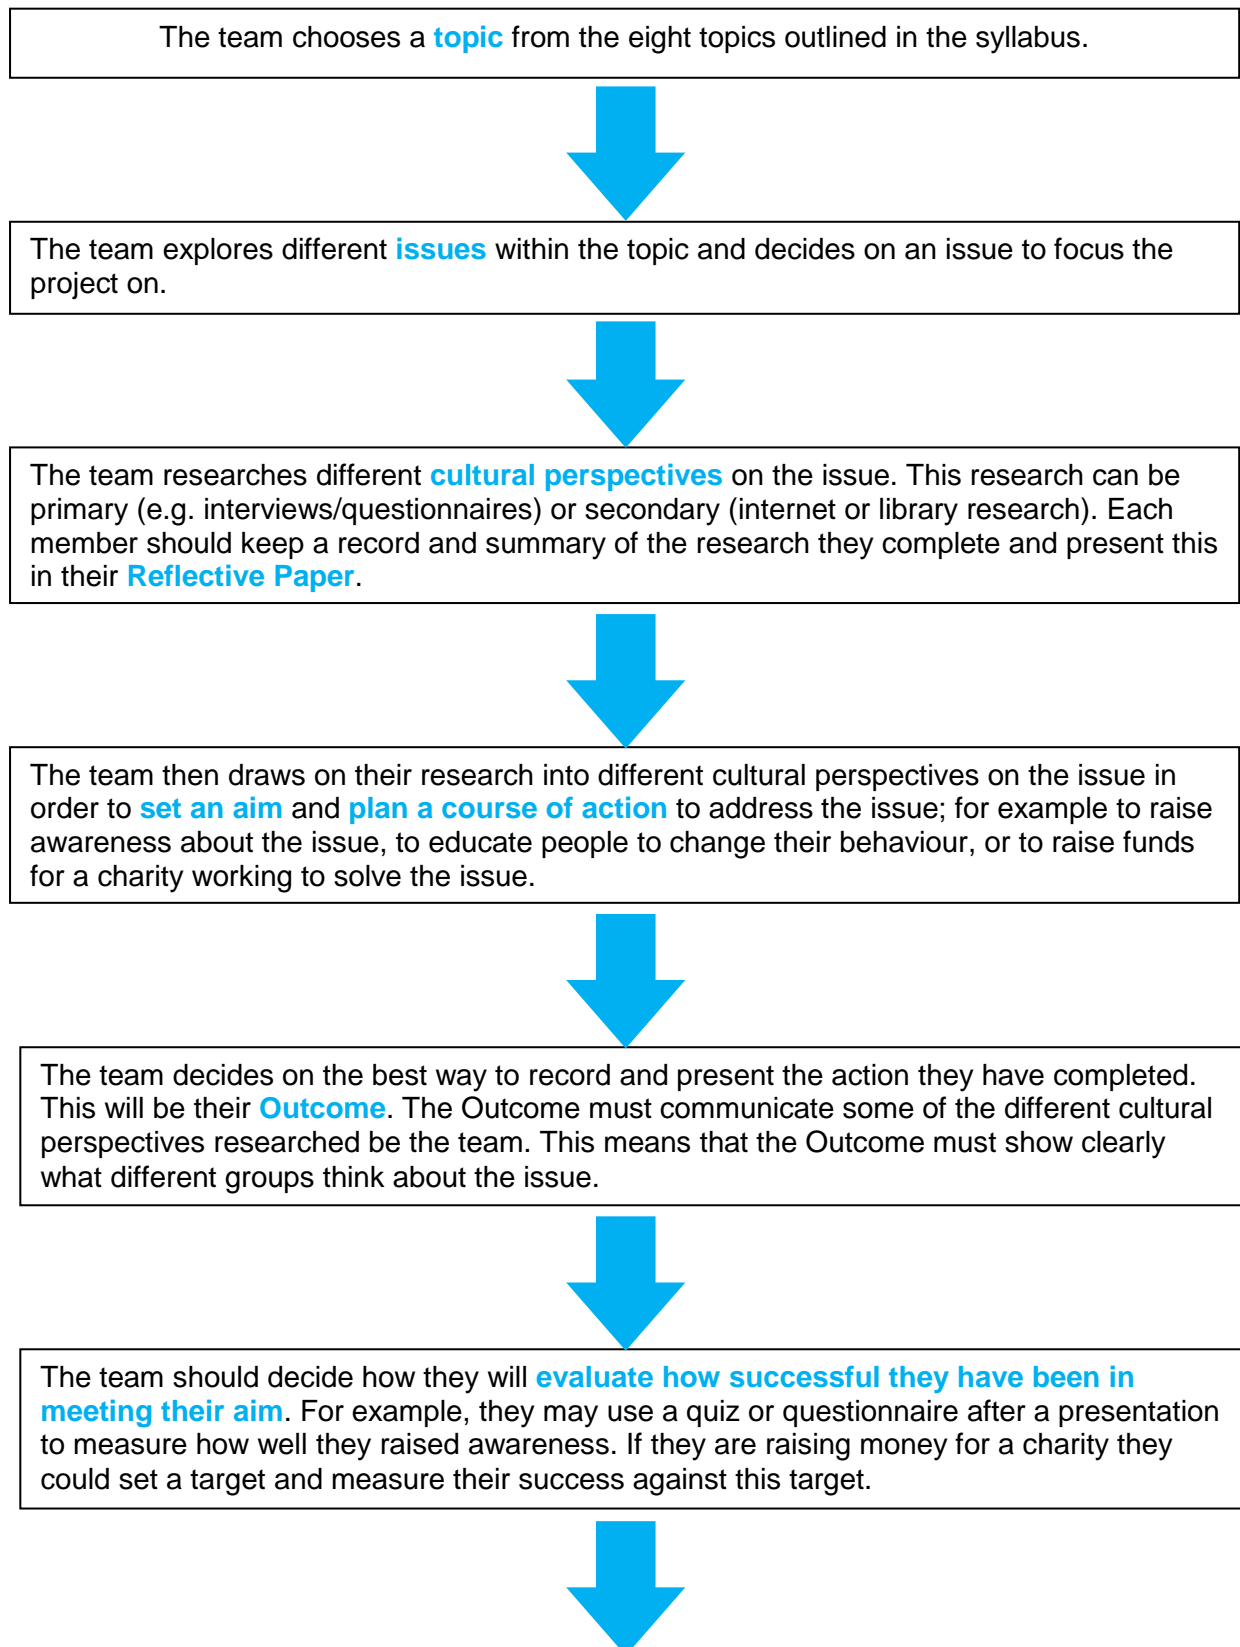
The team chooses a topic from the eight topics outlined in the syllabus.

The team explores different issues within the topic and decides on an issue to focus the project on.

The team researches different cultural perspectives on the issue. This research can be primary (e.g. interviews/questionnaires) or secondary (internet or library research). Each member should keep a record and summary of the research they complete and present this in their Reflective Paper.

The team then draws on their research into different cultural perspectives on the issue in order to set an aim and plan a course of action to address the issue; for example to raise awareness about the issue, to educate people to change their behaviour, or to raise funds for a charity working to solve the issue.

The team decides on the best way to record and present the action they have completed. This will be their Outcome. The Outcome must communicate some of the different cultural perspectives researched be the team. This means that the Outcome must show clearly what different groups think about the issue.

The team should decide how they will evaluate how successful they have been in meeting their aim. For example, they may use a quiz or questionnaire after a presentation to measure how well they raised awareness. If they are raising money for a charity they could set a target and measure their success against this target.